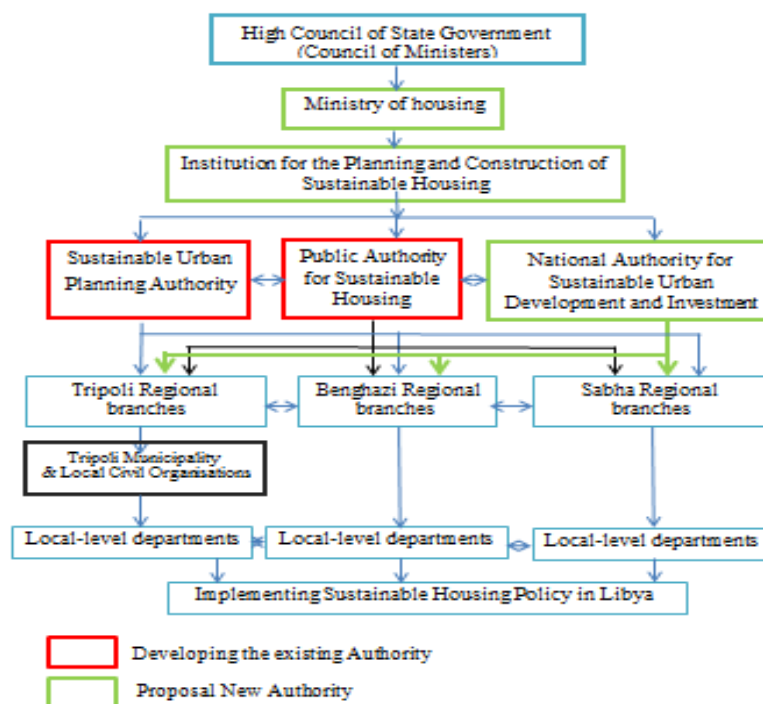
High Council of State Government
(Council of Ministers)

Ministry of housing

Institution for the Planning and Construction of Sustainable Housing

Sustainable Urban Planning Authority

Public Authority for Sustainable Housing

National Authority for Sustainable Urban Development and Investment

Tripoli Regional branches

Benghazi Regional branches

Sabha Regional branches

Tripoli Municipality & Local Civil Organisations

Local-level departments

Local-level departments

Local-level departments

Implementing Sustainable Housing Policy in Libya

Developing the existing Authority

Proposal New Authority